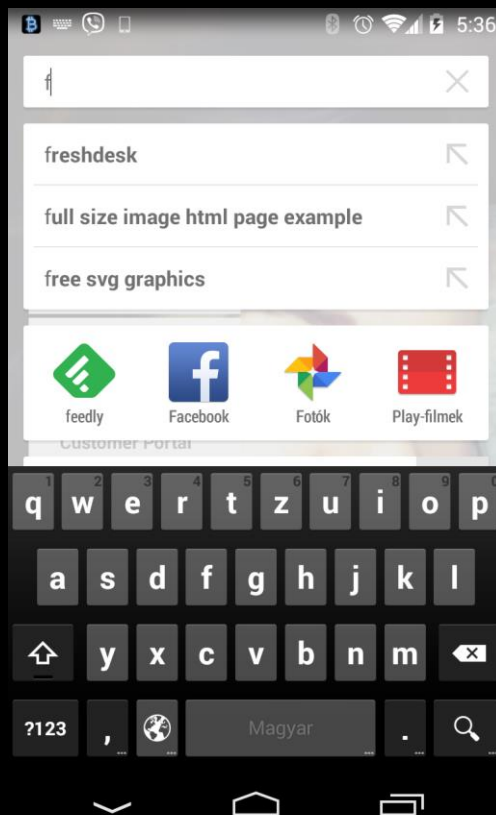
5:36

f

freshdesk

full size image html page example

free svg graphics

feedly
Facebook
Fotók
Play-filmek

Customer Portal

1 2 3 4 5 6 7 8 9 0
q w e r t z u i o p
a s d f g h j k l
y x c v b n m
?123
,
Magyar
.